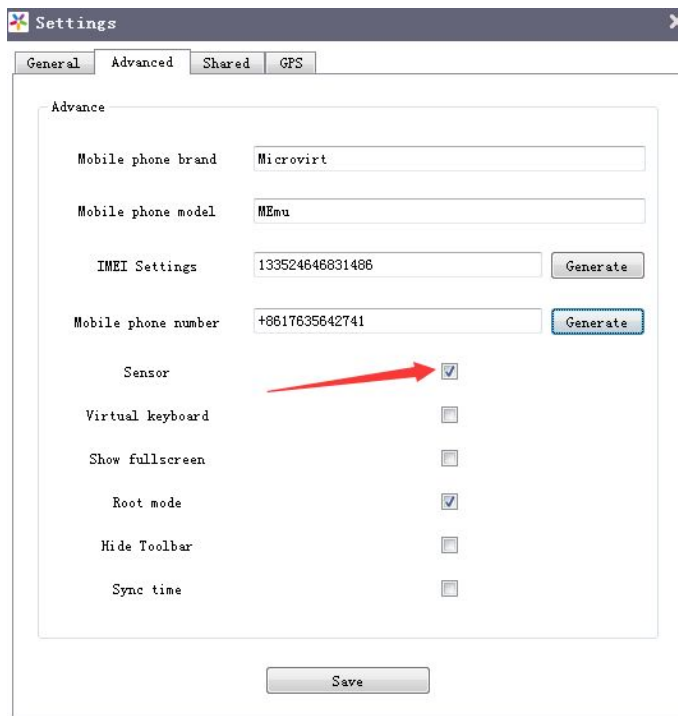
Settings

General | Advanced | Shared | GPS

Advance

Mobile phone brand Microvirt

Mobile phone model MEmu

IMEI Settings 133524646831486 Generate

Mobile phone number +8617635642741 Generate

Sensor

Virtual keyboard

Show fullscreen

Root mode

Hide Toolbar

Sync time

Save